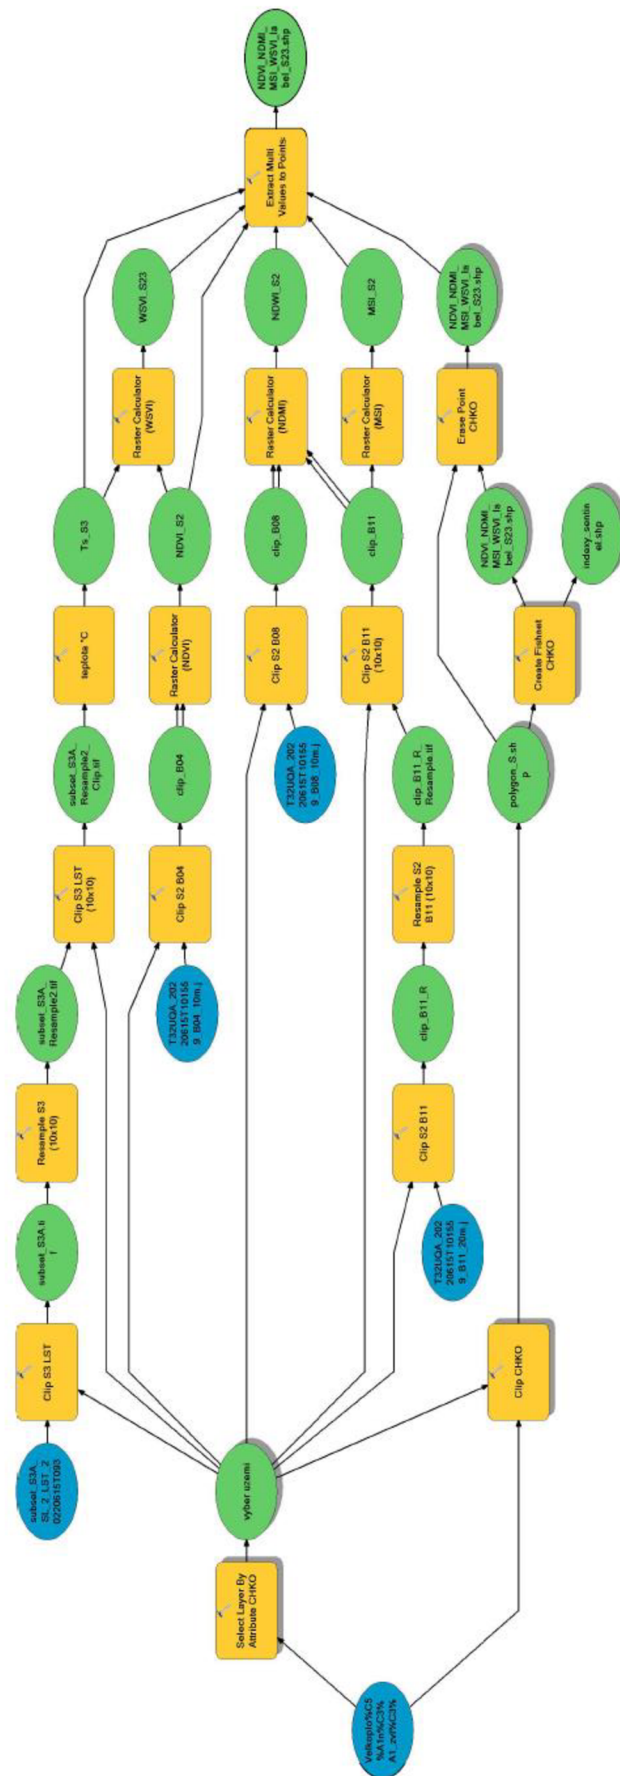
Velkoplo%C5%A1n%C3%A1_z%C3%

Select Layer By Attribute CHKO

vyber uzemi

subset_S3A_SL_2_LST_20220615T093

Clip S3 LST

subset_S3A.tif

Resample S3 (10x10)

subset_S3A_Resample2.tif

Clip S3 LST (10x10)

subset_S3A_Resample2_Clip.tif

teplota °C

Ts_S3

T32UQA_20220615T101559_B04_10m.j

Clip S2 B04

clip_B04

Raster Calculator (NDVI)

NDVI_S2

Raster Calculator (WSVI)

WSVI_S23

T32UQA_20220615T101559_B08_10m.j

Clip S2 B08

clip_B08

Raster Calculator (NDMI)

NDWI_S2

T32UQA_20220615T101559_B11_20m.j

Clip S2 B11

clip_B11_R

Resample S2 B11 (10x10)

clip_B11_R_Resample.tif

Clip S2 B11 (10x10)

clip_B11

Raster Calculator (MSI)

MSI_S2

Clip CHKO

polygon_S.shp

Create Fishnet CHKO

NDVI_NDMI_MSI_WSVI_label_S23.shp

indexy_sentinel.shp

Erase Point CHKO

NDVI_NDMI_MSI_WSVI_label_S23.shp

Extract Multi Values to Points

NDVI_NDMI_MSI_WSVI_label_S23.shp